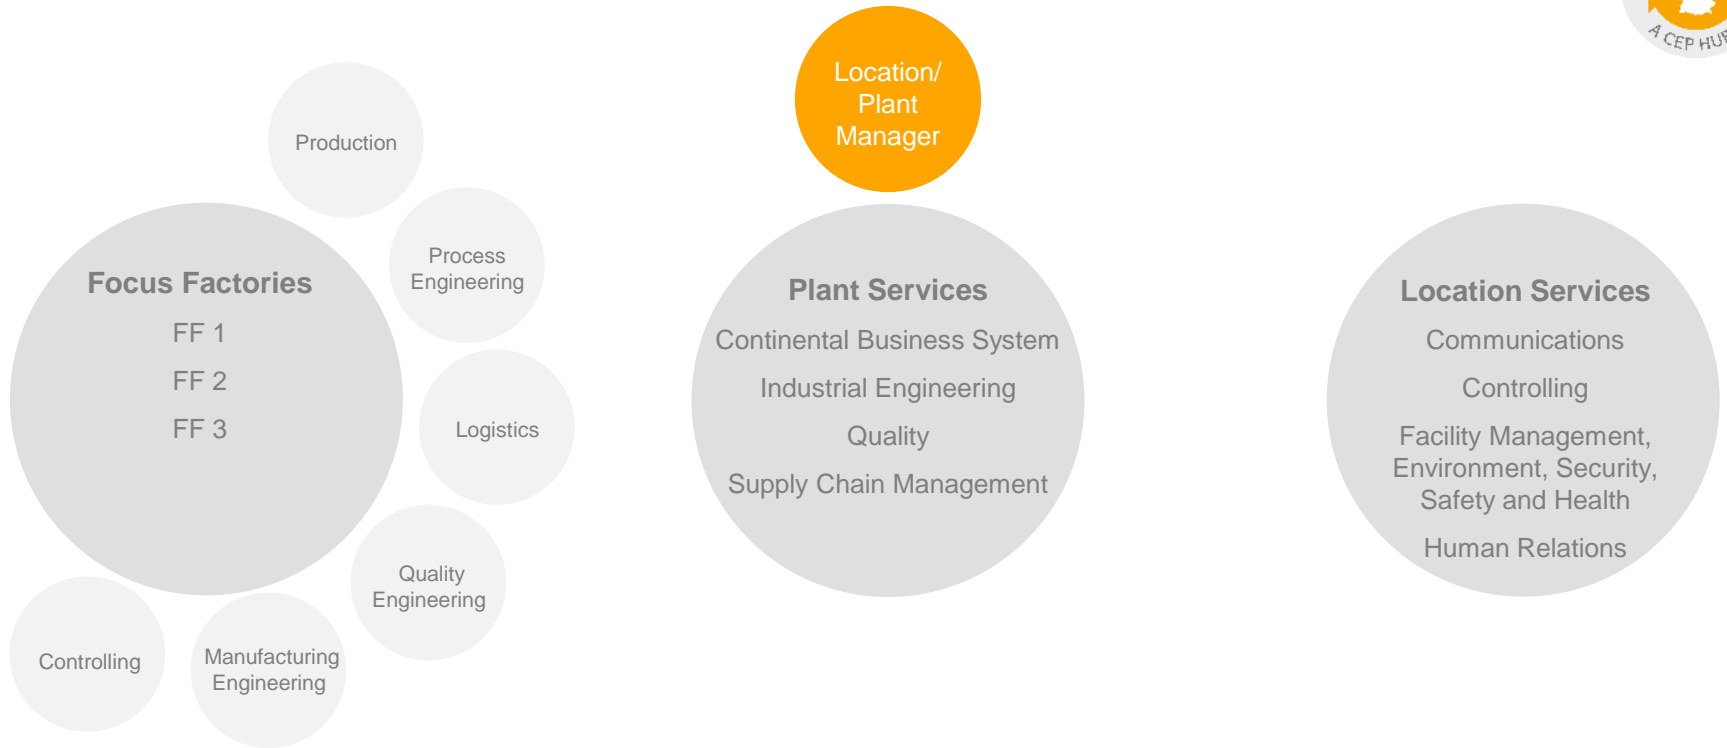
A CEP HU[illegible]

Location/ Plant Manager

Production

Process Engineering

Focus Factories
FF 1
FF 2
FF 3

Logistics

Quality Engineering

Controlling

Manufacturing Engineering

Plant Services
Continental Business System
Industrial Engineering
Quality
Supply Chain Management

Location Services
Communications
Controlling
Facility Management, Environment, Security, Safety and Health
Human Relations